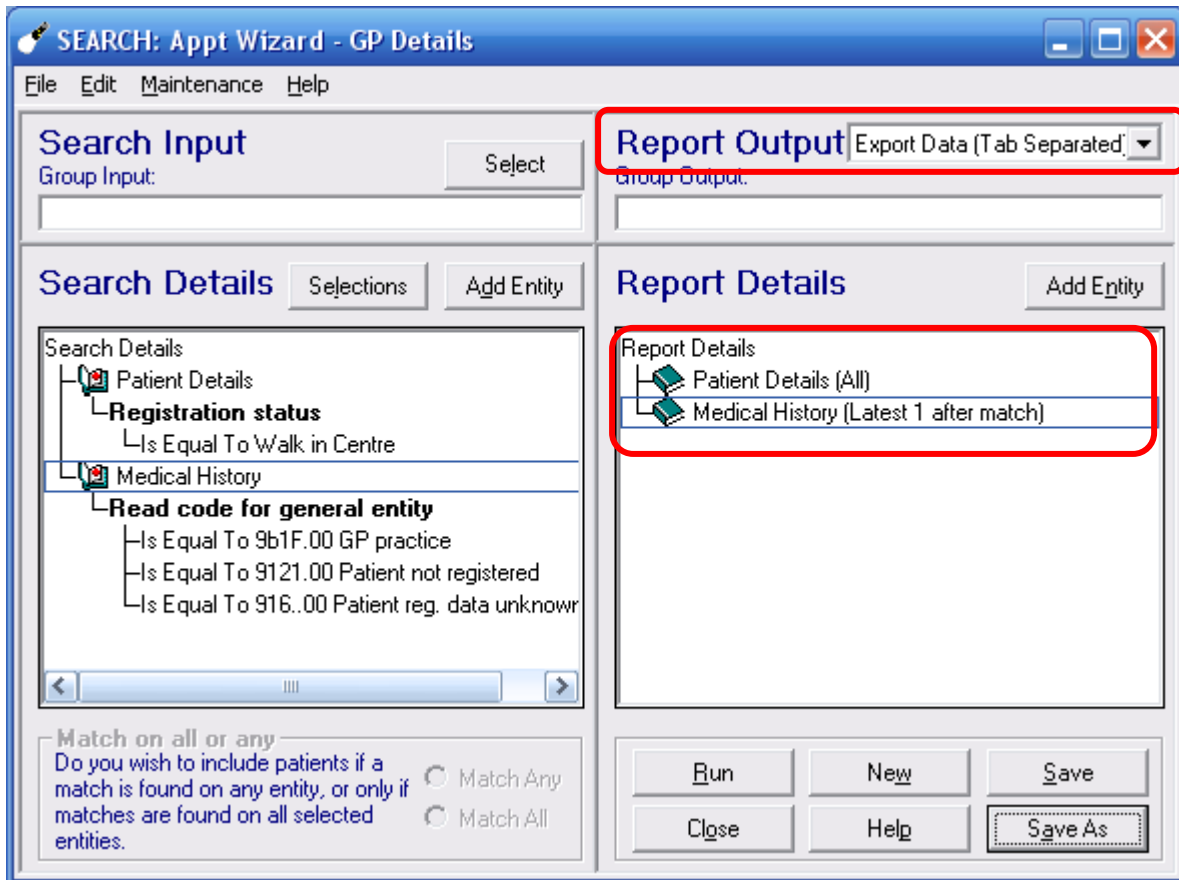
SEARCH: Appt Wizard - GP Details

File Edit Maintenance Help

Search Input
Group Input:
Select

Report Output
Export Data (Tab Separated)
Group Output:

Search Details
Selections
Add Entity

Search Details
Patient Details
Registration status
Is Equal To Walk in Centre
Medical History
Read code for general entity
Is Equal To 9b1F.00 GP practice
Is Equal To 9121.00 Patient not registered
Is Equal To 916..00 Patient reg. data unknowr

Match on all or any
Do you wish to include patients if a match is found on any entity, or only if matches are found on all selected entities.
Match Any
Match All

Report Details
Add Entity

Report Details
Patient Details (All)
Medical History (Latest 1 after match)

Run
New
Save
Close
Help
Save As